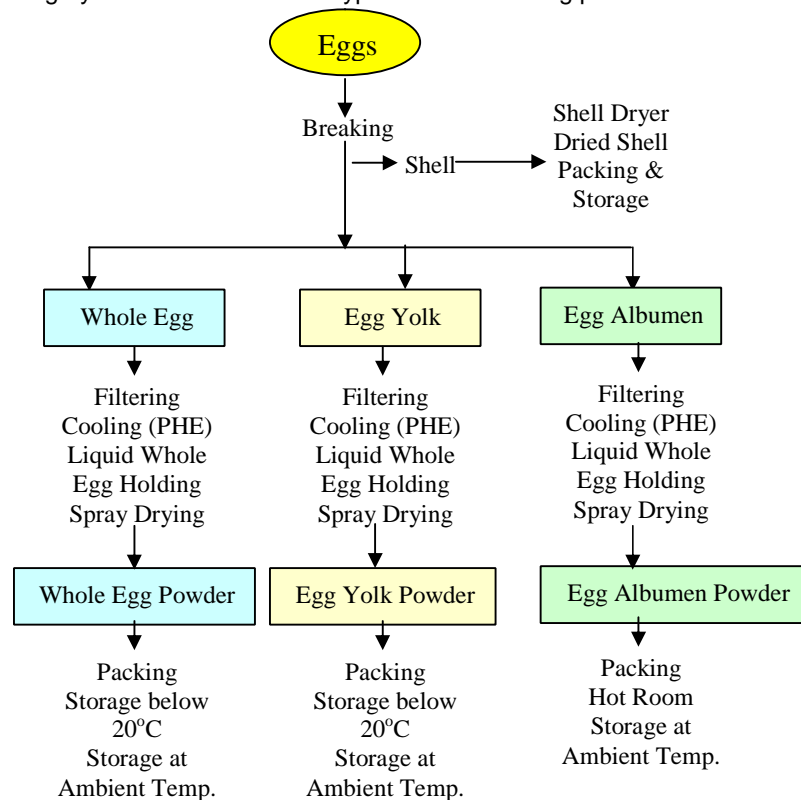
Eggs

Breaking

Shell

Shell Dryer
Dried Shell
Packing &
Storage

Whole Egg

Filtering
Cooling (PHE)
Liquid Whole
Egg Holding
Spray Drying

Whole Egg Powder

Packing
Storage below
20$^{o}$C
Storage at
Ambient Temp.

Egg Yolk

Filtering
Cooling (PHE)
Liquid Whole
Egg Holding
Spray Drying

Egg Yolk Powder

Packing
Storage below
20$^{o}$C
Storage at
Ambient Temp.

Egg Albumen

Filtering
Cooling (PHE)
Liquid Whole
Egg Holding
Spray Drying

Egg Albumen Powder

Packing
Hot Room
Storage at
Ambient Temp.